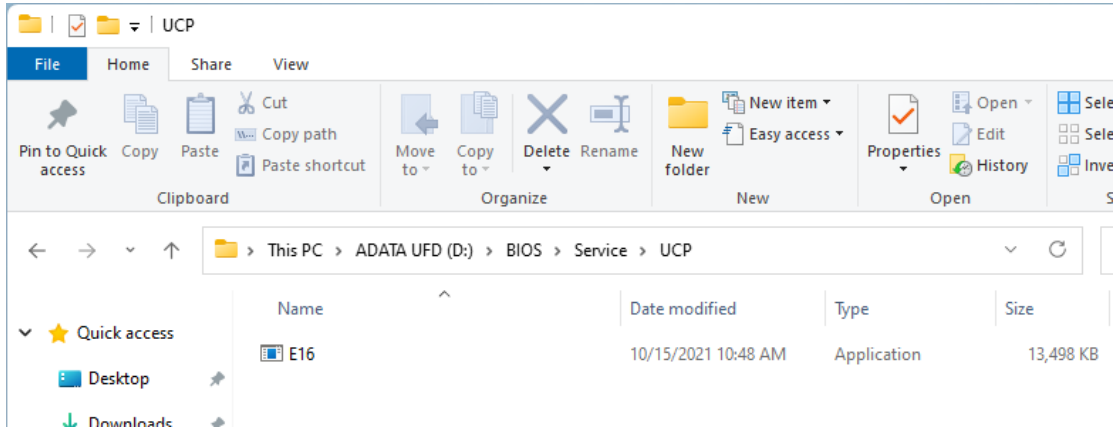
UCP

File Home Share View

Pin to Quick access
Copy
Paste
Cut
Copy path
Paste shortcut
Clipboard

Move to
Copy to
Delete
Rename
Organize

New folder
New item
Easy access
New

Properties
Open
Edit
History
Open

Sele
Sele
Inve

This PC > ADATA UFD (D:) > BIOS > Service > UCP

| Name | Date modified | Type | Size |
|---|---|---|---|
| E16 | 10/15/2021 10:48 AM | Application | 13,498 KB |

Quick access
Desktop
Downloads